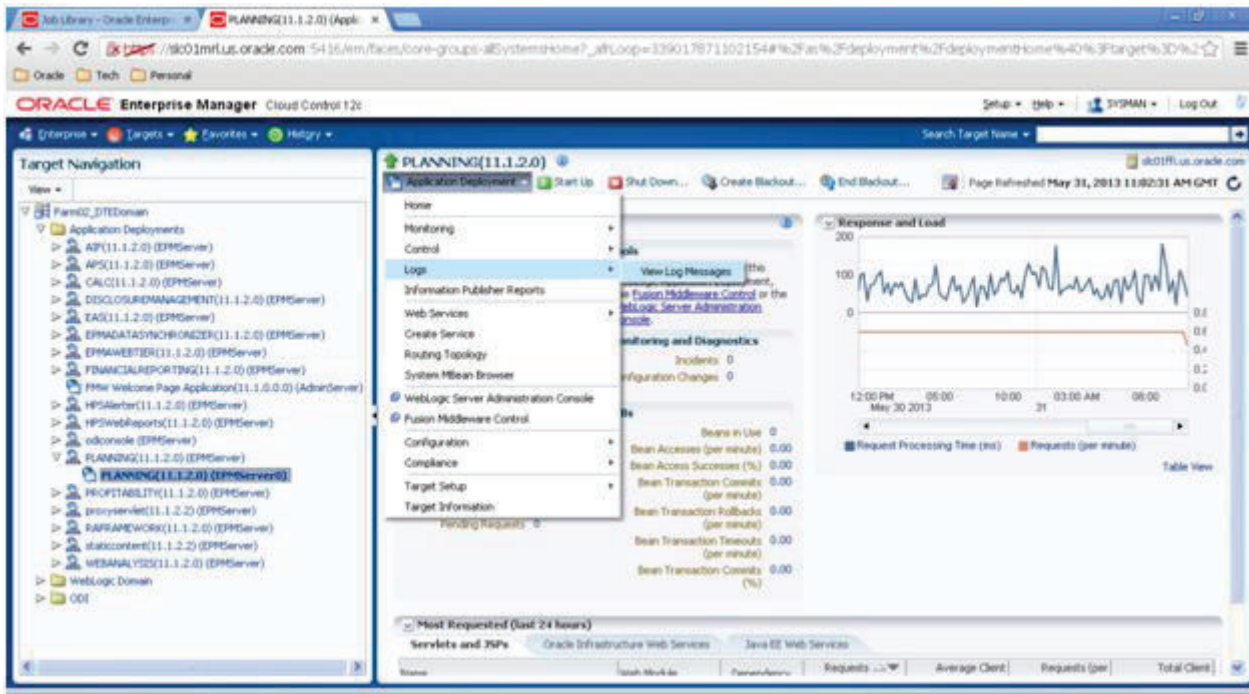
Job Library - Oracle Enterp ×
PLANNING(11.1.2.0) (Applic ×

https://slc01mrl.us.oracle.com:5416/em/faces/core-groups-allSystemsHome?_afrLoop=3390178711021548#%2Fas%2Fdeployment%2FdeploymentHome%40%3Ftarget%3D%2

Oracle Tech Personal

ORACLE Enterprise Manager Cloud Control 12c

Setup ▾ Help ▾ SYSMAN ▾ Log Out

Enterprise ▾ Targets ▾ Favorites ▾ History ▾

Search Target Name ▾

Target Navigation

View ▾

Farm02_DTEDomain
Application Deployments
AIF(11.1.2.0) (EPMServer)
APS(11.1.2.0) (EPMServer)
CALC(11.1.2.0) (EPMServer)
DISCLOSUREMANAGEMENT(11.1.2.0) (EPMServer)
EAS(11.1.2.0) (EPMServer)
EPMADATASYNCHRONIZER(11.1.2.0) (EPMServer)
EPMAWEBTIER(11.1.2.0) (EPMServer)
FINANCIALREPORTING(11.1.2.0) (EPMServer)
FMW Welcome Page Application(11.1.0.0.0) (AdminServer)
HPSAlerter(11.1.2.0) (EPMServer)
HPSWebReports(11.1.2.0) (EPMServer)
odiconsole (EPMServer)
PLANNING(11.1.2.0) (EPMServer)
PLANNING(11.1.2.0) (EPMServer0)
PROFITABILITY(11.1.2.0) (EPMServer)
proxyservlet(11.1.2.2) (EPMServer)
RAFRAMEWORK(11.1.2.0) (EPMServer)
staticcontent(11.1.2.2) (EPMServer)
WEBANALYSIS(11.1.2.0) (EPMServer)
WebLogic Domain
ODI

PLANNING(11.1.2.0)

Application Deployment ▾ Start Up Shut Down... Create Blackout... End Blackout...

slc01ffi.us.oracle.com

Page Refreshed May 31, 2013 11:02:31 AM GMT

Home
Monitoring
Control
Logs
Information Publisher Reports
Web Services
Create Service
Routing Topology
System MBean Browser
WebLogic Server Administration Console
Fusion Middleware Control
Configuration
Compliance
Target Setup
Target Information

View Log Messages

ails
this
ment,
e Fusion Middleware Control or the
ebLogic Server Administration
onsole.

nitoring and Diagnostics
Incidents 0
nfiguration Changes 0

ls
Beans in Use 0
Bean Accesses (per minute) 0.00
Bean Access Successes (%) 0.00
Bean Transaction Commits (per minute) 0.00
Pending Requests 0
Bean Transaction Rollbacks (per minute) 0.00
Bean Transaction Timeouts (per minute) 0.00
Bean Transaction Commits (%) 0.00

Response and Load
200
100
0
12:00 PM May 30 2013
05:00
10:00
03:00 AM 31
08:00

Request Processing Time (ms) Requests (per minute)

Table View

Most Requested (last 24 hours)

Servlets and JSPs Oracle Infrastructure Web Services Java EE Web Services

Name Web Module Dependency Requests Average Client Requests (per Total Client